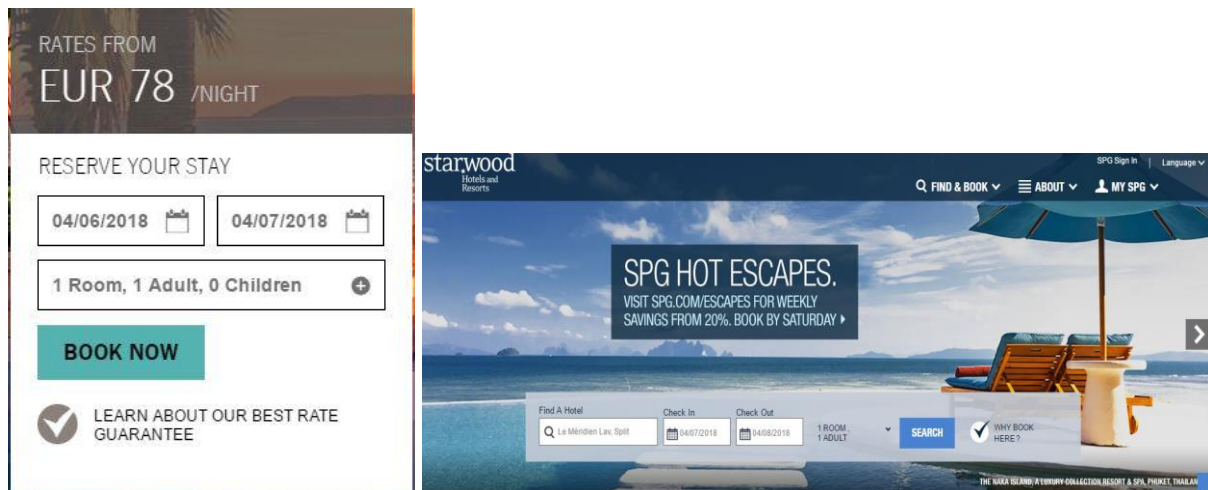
RATES FROM
EUR 78 /NIGHT

RESERVE YOUR STAY

04/06/2018

04/07/2018

1 Room, 1 Adult, 0 Children

BOOK NOW

LEARN ABOUT OUR BEST RATE GUARANTEE

starwood Hotels and Resorts

SPG Sign In | Language

FIND & BOOK ABOUT MY SPG

SPG HOT ESCAPES.
VISIT SPG.COM/ESCAPES FOR WEEKLY SAVINGS FROM 20%. BOOK BY SATURDAY

Find A Hotel
Le Méridien Lav, Split

Check In
04/07/2018

Check Out
04/08/2018

1 ROOM, 1 ADULT

SEARCH

WHY BOOK HERE?

THE NAKA ISLAND, A LUXURY COLLECTION RESORT & SPA, PHUKET, THAILAN